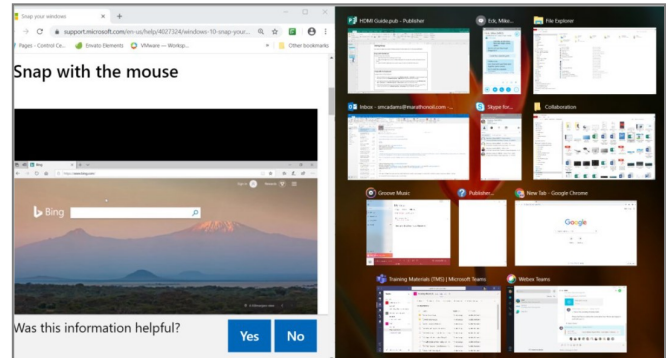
Snap your windows
support.microsoft.com/en-us/help/4027324/windows-10-snap-your...
Pages - Control Ce... Envato Elements VMware — Worksp... Other bookmarks
Snap with the mouse
Bing
Was this information helpful?
Yes
No
HDMI Guide.pub - Publisher
Eck, Mike...
File Explorer
Inbox - smcadams@marathonoil.com - ...
Skype for...
Collaboration
Groove Music
Publisher...
New Tab - Google Chrome
Google
Training Materials (TMS) | Microsoft Teams
Webex Teams